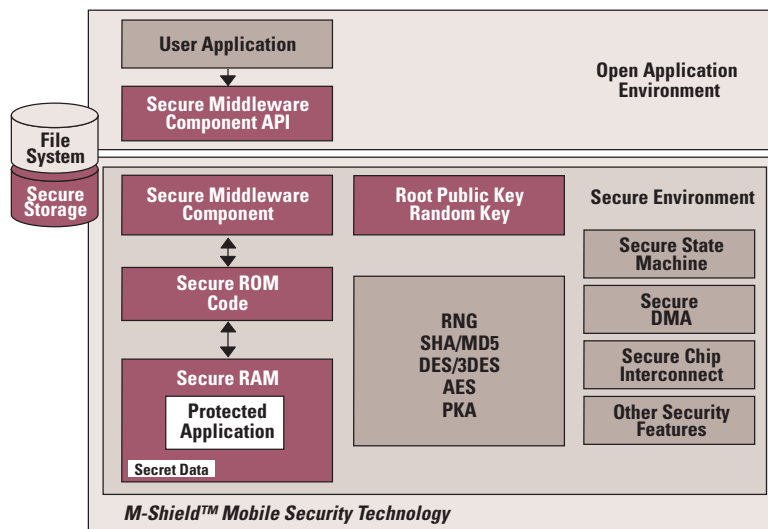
User Application

Secure Middleware Component API

Open Application Environment

File System

Secure Storage

Secure Middleware Component

Root Public Key Random Key

Secure Environment

Secure State Machine

Secure ROM Code

Secure DMA

RNG
SHA/MD5
DES/3DES
AES
PKA

Secure Chip Interconnect

Secure RAM

Protected Application

Other Security Features

Secret Data

M-Shield™ Mobile Security Technology